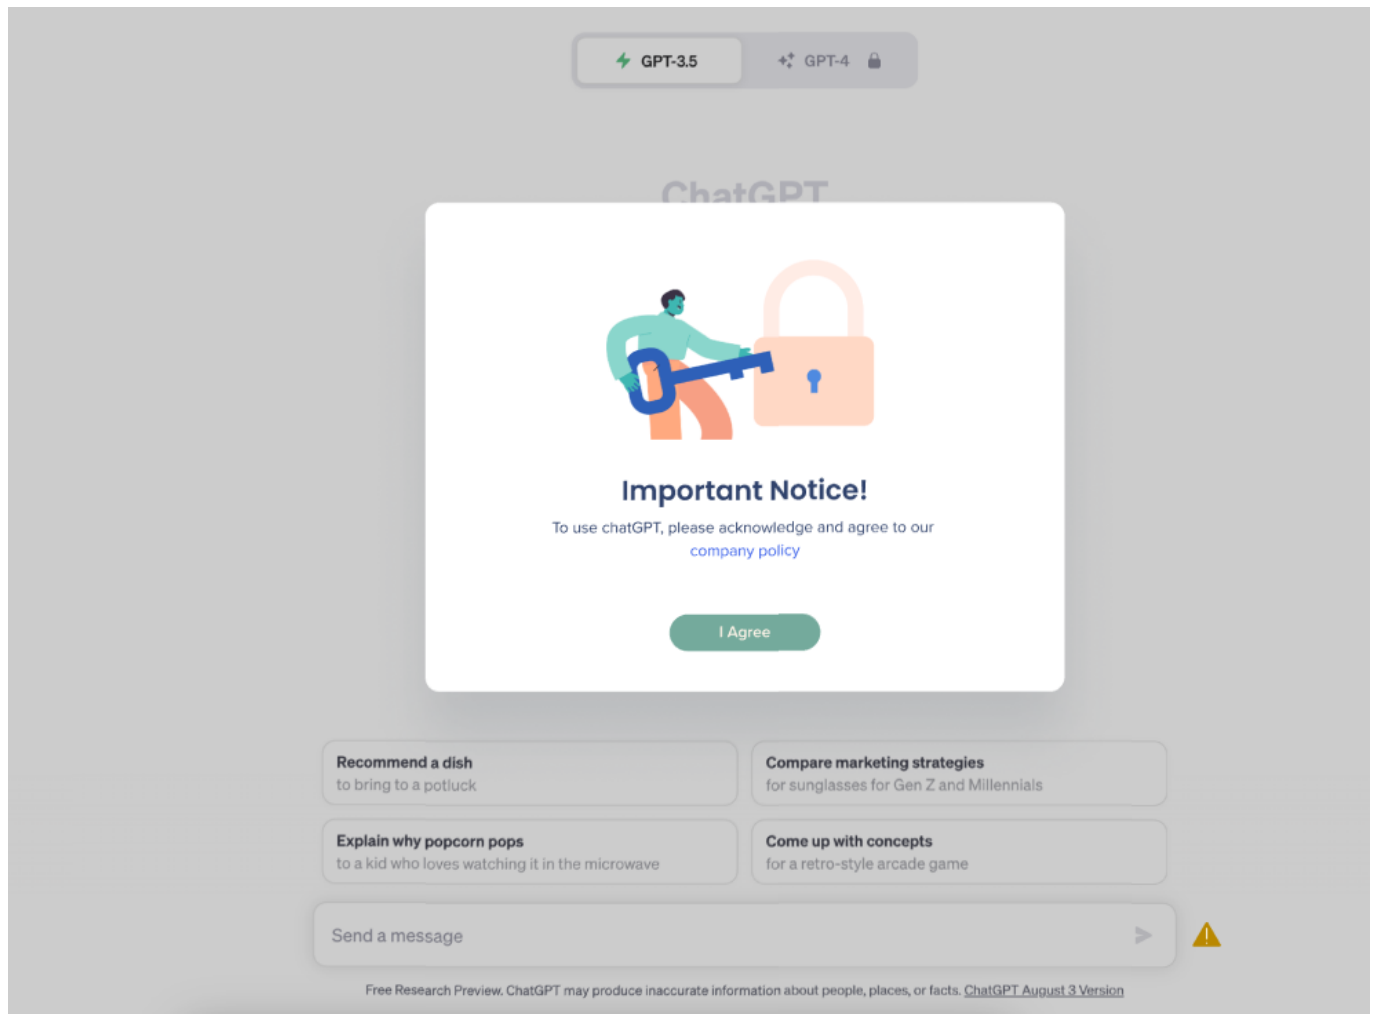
GPT-3.5 GPT-4

ChatGPT

Important Notice!

To use chatGPT, please acknowledge and agree to our company policy

I Agree

Recommend a dish
to bring to a potluck

Compare marketing strategies
for sunglasses for Gen Z and Millennials

Explain why popcorn pops
to a kid who loves watching it in the microwave

Come up with concepts
for a retro-style arcade game

Send a message

Free Research Preview. ChatGPT may produce inaccurate information about people, places, or facts. ChatGPT August 3 Version